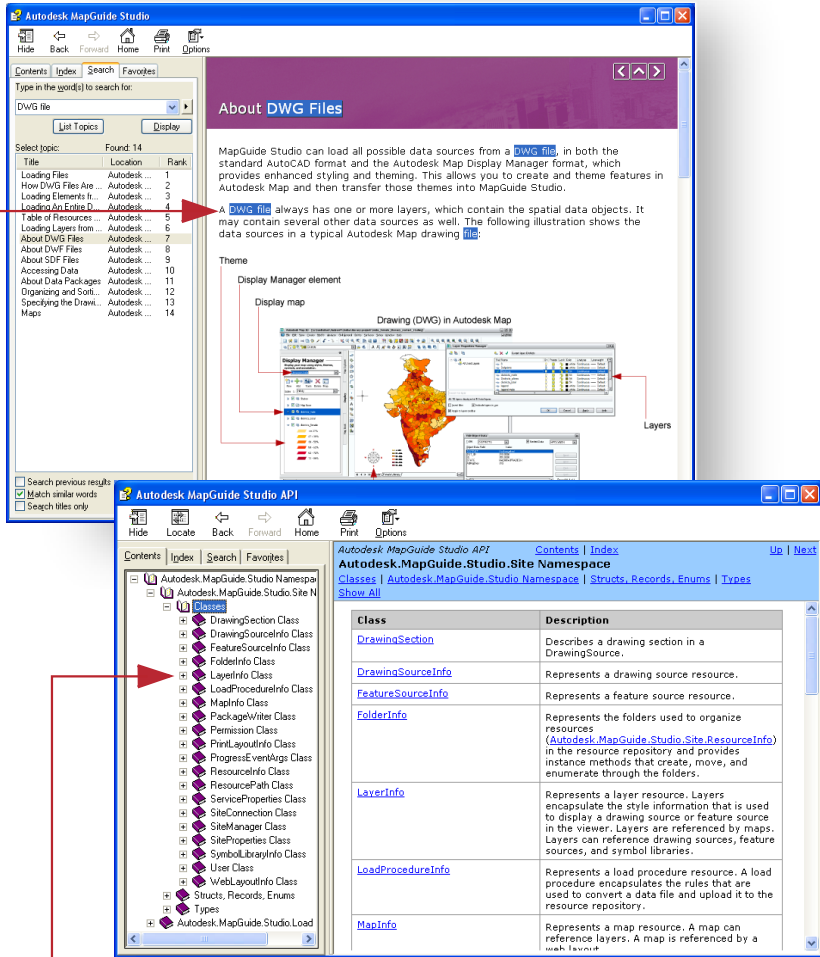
Autodesk MapGuide Studio

Hide Back Forward Home Print Options

Contents Index Search Favorites

Type in the word(s) to search for:

DWG file

List Topics Display

Select topic: Found: 14

| Title | Location | Rank |
|---|---|---|
| Loading Files | Autodesk ... | 1 |
| How DWG Files Are ... | Autodesk ... | 2 |
| Loading Elements fr... | Autodesk ... | 3 |
| Loading An Entire D... | Autodesk ... | 4 |
| Table of Resources ... | Autodesk ... | 5 |
| Loading Layers from ... | Autodesk ... | 6 |
| About DWG Files | Autodesk ... | 7 |
| About DWF Files | Autodesk ... | 8 |
| About SDF Files | Autodesk ... | 9 |
| Accessing Data | Autodesk ... | 10 |
| About Data Packages | Autodesk ... | 11 |
| Organizing and Sorti... | Autodesk ... | 12 |
| Specifying the Drawi... | Autodesk ... | 13 |
| Maps | Autodesk ... | 14 |

Search previous results
Match similar words
Search titles only

About DWG Files

MapGuide Studio can load all possible data sources from a DWG file, in both the standard AutoCAD format and the Autodesk Map Display Manager format, which provides enhanced styling and theming. This allows you to create and theme features in Autodesk Map and then transfer those themes into MapGuide Studio.

A DWG file always has one or more layers, which contain the spatial data objects. It may contain several other data sources as well. The following illustration shows the data sources in a typical Autodesk Map drawing file:

Theme

Display Manager element

Display map

Drawing (DWG) in Autodesk Map

Display Manager

Layers

Autodesk MapGuide Studio API

Hide Locate Back Forward Home Print Options

Contents Index Search Favorites

Autodesk.MapGuide.Studio Namespac
Autodesk.MapGuide.Studio.Site N
Classes
DrawingSection Class
DrawingSourceInfo Class
FeatureSourceInfo Class
FolderInfo Class
LayerInfo Class
LoadProcedureInfo Class
MapInfo Class
PackageWriter Class
Permission Class
PrintLayoutInfo Class
ProgressEventArgs Class
ResourceInfo Class
ResourcePath Class
ServiceProperties Class
SiteConnection Class
SiteManager Class
SiteProperties Class
SymbolLibraryInfo Class
User Class
WebLayoutInfo Class
Structs, Records, Enums
Types
Autodesk.MapGuide.Studio.Load

Autodesk MapGuide Studio API Contents | Index Up | Next

Autodesk.MapGuide.Studio.Site Namespace

Classes | Autodesk.MapGuide.Studio Namespace | Structs, Records, Enums | Types
Show All

| Class | Description |
|---|---|
| DrawingSection | Describes a drawing section in a DrawingSource. |
| DrawingSourceInfo | Represents a drawing source resource. |
| FeatureSourceInfo | Represents a feature source resource. |
| FolderInfo | Represents the folders used to organize resources (Autodesk.MapGuide.Studio.Site.ResourceInfo) in the resource repository and provides instance methods that create, move, and enumerate through the folders. |
| LayerInfo | Represents a layer resource. Layers encapsulate the style information that is used to display a drawing source or feature source in the viewer. Layers are referenced by maps. Layers can reference drawing sources, feature sources, and symbol libraries. |
| LoadProcedureInfo | Represents a load procedure resource. A load procedure encapsulates the rules that are used to convert a data file and upload it to the resource repository. |
| MapInfo | Represents a map resource. A map can reference layers. A map is referenced by a web layout. |